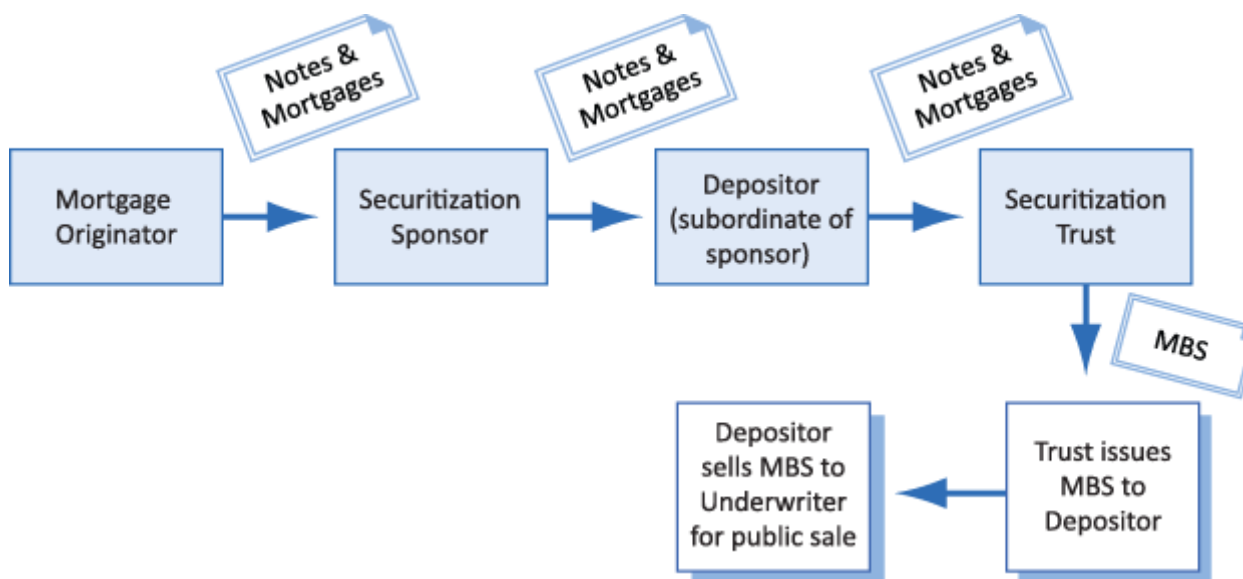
Notes & Mortgages

Notes & Mortgages

Notes & Mortgages

Mortgage Originator

Securitization Sponsor

Depositor (subordinate of sponsor)

Securitization Trust

MBS

Trust issues MBS to Depositor

Depositor sells MBS to Underwriter for public sale